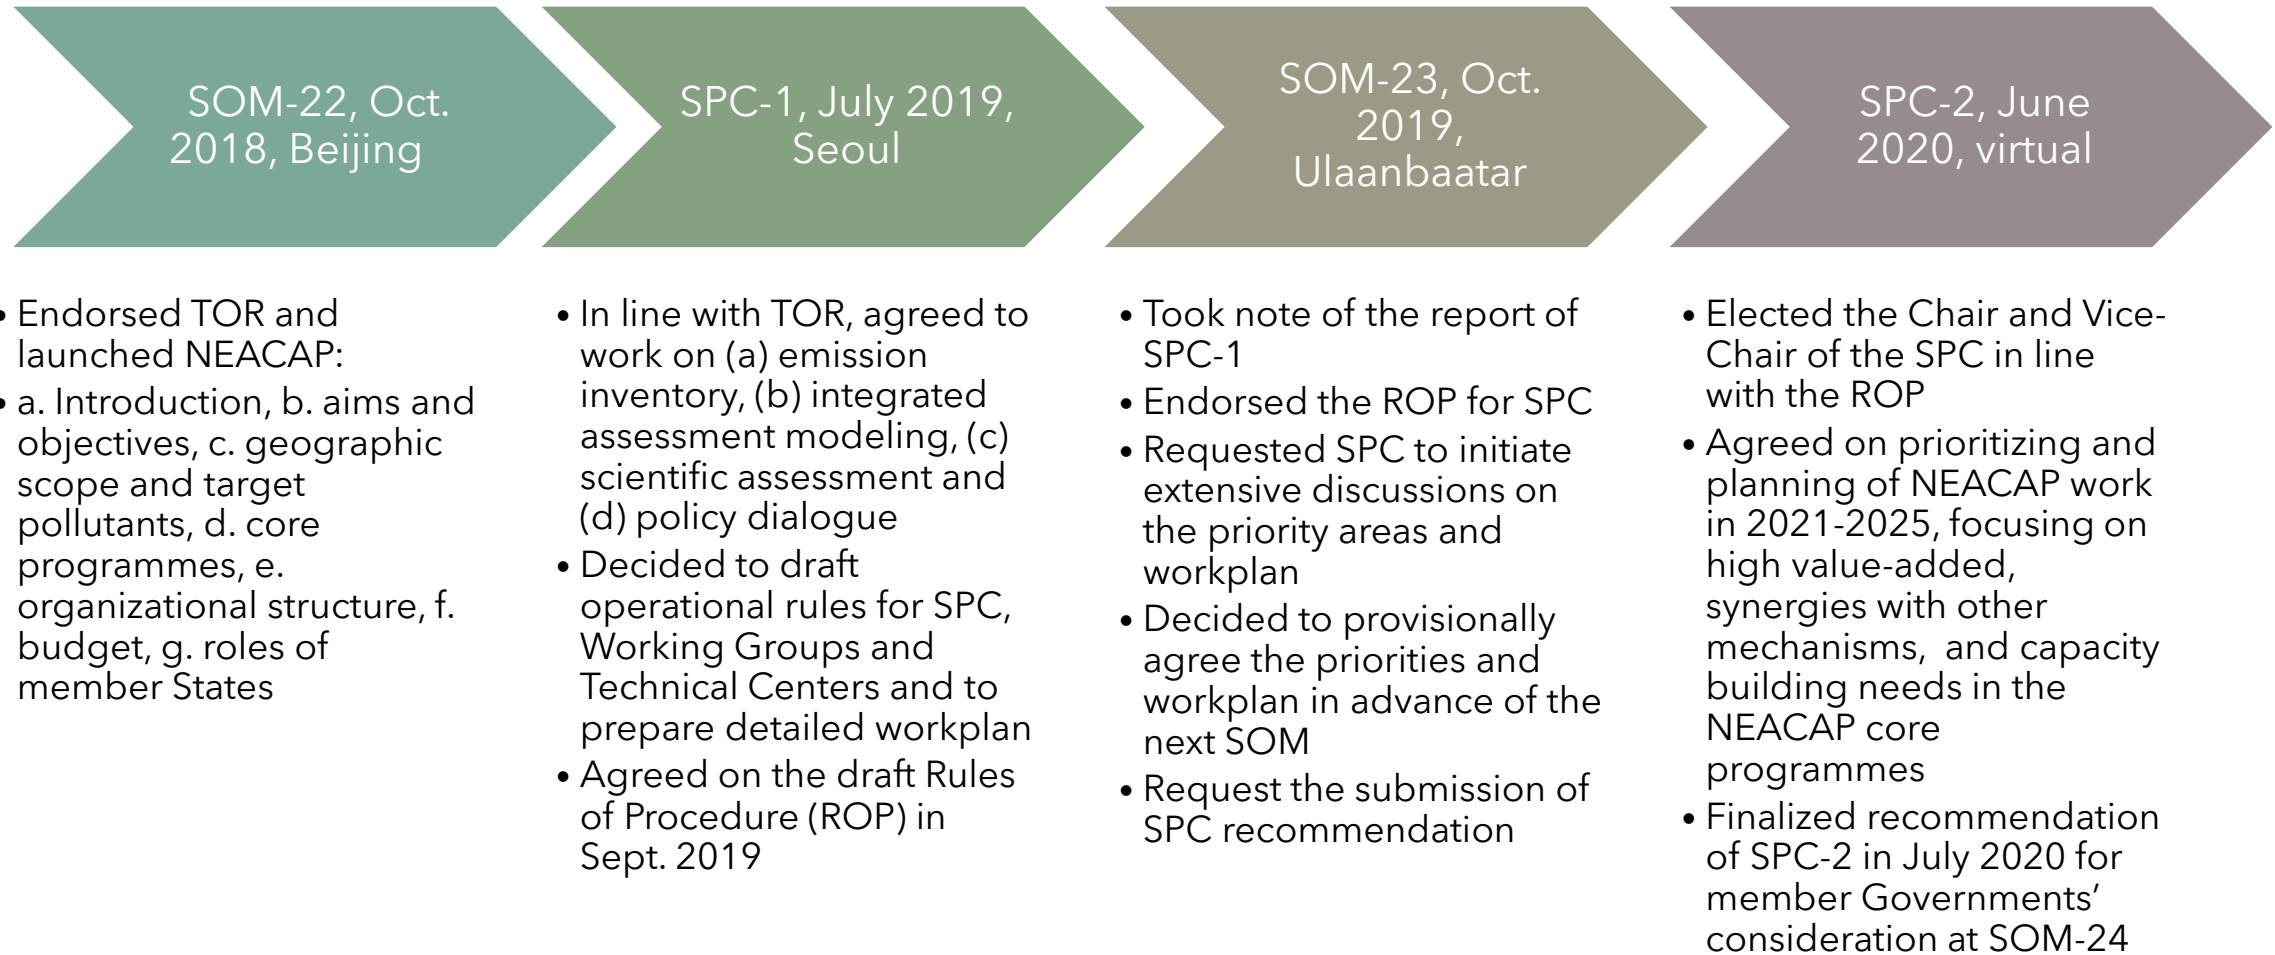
SOM-22, Oct. 2018, Beijing

SPC-1, July 2019, Seoul

SOM-23, Oct. 2019, Ulaanbaatar

SPC-2, June 2020, virtual

• Endorsed TOR and launched NEACAP:
• a. Introduction, b. aims and objectives, c. geographic scope and target pollutants, d. core programmes, e. organizational structure, f. budget, g. roles of member States

• In line with TOR, agreed to work on (a) emission inventory, (b) integrated assessment modeling, (c) scientific assessment and (d) policy dialogue
• Decided to draft operational rules for SPC, Working Groups and Technical Centers and to prepare detailed workplan
• Agreed on the draft Rules of Procedure (ROP) in Sept. 2019

• Took note of the report of SPC-1
• Endorsed the ROP for SPC
• Requested SPC to initiate extensive discussions on the priority areas and workplan
• Decided to provisionally agree the priorities and workplan in advance of the next SOM
• Request the submission of SPC recommendation

• Elected the Chair and Vice-Chair of the SPC in line with the ROP
• Agreed on prioritizing and planning of NEACAP work in 2021-2025, focusing on high value-added, synergies with other mechanisms, and capacity building needs in the NEACAP core programmes
• Finalized recommendation of SPC-2 in July 2020 for member Governments' consideration at SOM-24